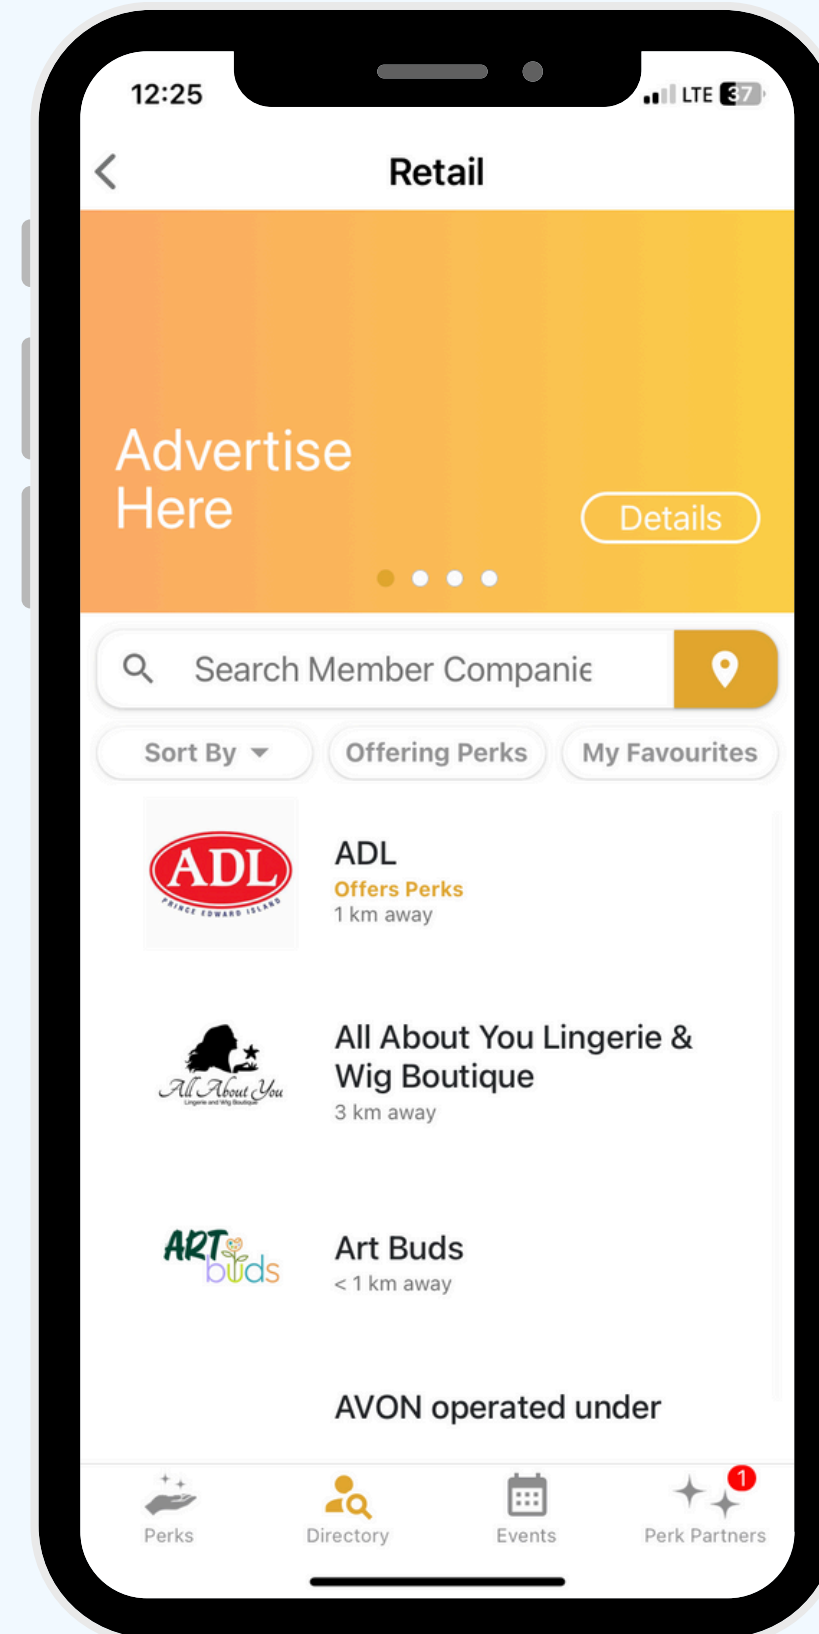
12:25

LTE 37

Retail

Advertise Here

Details

Search Member Companie

Sort By

Offering Perks

My Favourites

ADL
PRINCE EDWARD ISLAND

ADL
Offers Perks
1 km away

All About You
Lingerie and Wig Boutique

All About You Lingerie & Wig Boutique
3 km away

ART buds

Art Buds
< 1 km away

AVON operated under

Perks

Directory

Events

1
Perk Partners